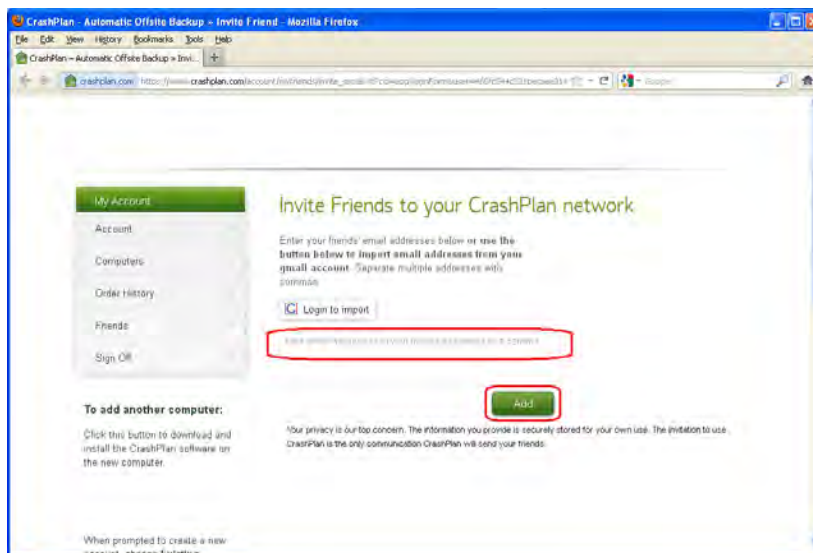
CrashPlan - Automatic Offsite Backup » Invite Friend - Mozilla Firefox

File Edit View History Bookmarks Tools Help

CrashPlan – Automatic Offsite Backup » Invi... +

crashplan.com https://www.crashplan.com/account/invitefriends/invite_social.vtl?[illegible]

Google

My Account

Account

Computers

Order History

Friends

Sign Off

Invite Friends to your CrashPlan network

Enter your friends' email addresses below or use the button below to import email addresses from your gmail account. Separate multiple addresses with commas.

Login to import

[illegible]

Add

Your privacy is our top concern. The information you provide is securely stored for your own use. The invitation to use CrashPlan is the only communication CrashPlan will send your friends.

To add another computer:

Click this button to download and install the CrashPlan software on the new computer.

When prompted to create a new account, choose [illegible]